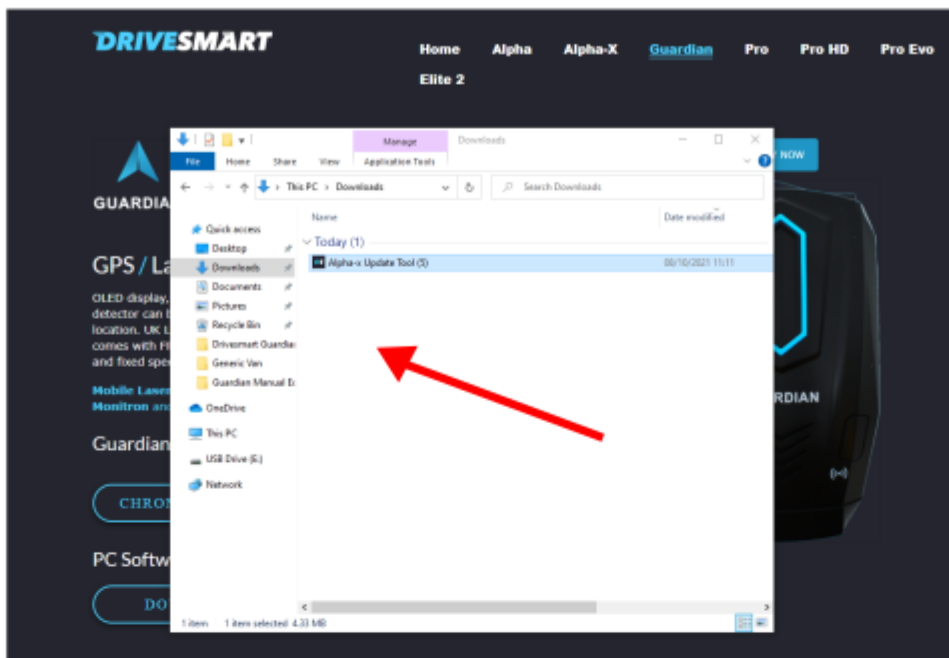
DRIVESMART

Home Alpha Alpha-X Guardian Pro Pro HD Pro Evo Elite 2

GUARDIA

GPS / La

OLED display, detector can l location. UK L comes with FI and fixed spe

Mobile Laser Monitron an

Guardian

CHRON

PC Softw

DO

NOW

RDIAN

Manage Downloads

File Home Share View Application Tools

This PC > Downloads

Search Downloads

Quick access
Desktop
Downloads
Documents
Pictures
Recycle Bin
Drivesmart Guardia
Generic Van
Guardian Manual E
OneDrive
This PC
USB Drive (E:)
Network

Name Date modified

Today (1)

Alpha-x Update Tool (5) 06/10/2021 11:11

1 item 1 item selected 4.33 MB